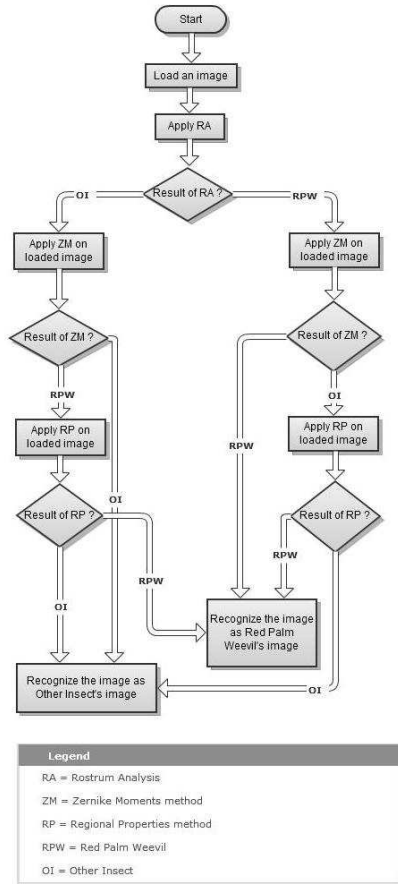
Start

Load an image

Apply RA

Result of RA ?

OI

RPW

Apply ZM on loaded image

Apply ZM on loaded image

Result of ZM ?

Result of ZM ?

RPW

OI

Apply RP on loaded image

Apply RP on loaded image

OI

RPW

Result of RP ?

Result of RP ?

RPW

RPW

OI

Recognize the image as Red Palm Weevil's image

Recognize the image as Other Insect's image

OI

Legend

RA = Rostrum Analysis

ZM = Zernike Moments method

RP = Regional Properties method

RPW = Red Palm Weevil

OI = Other Insect